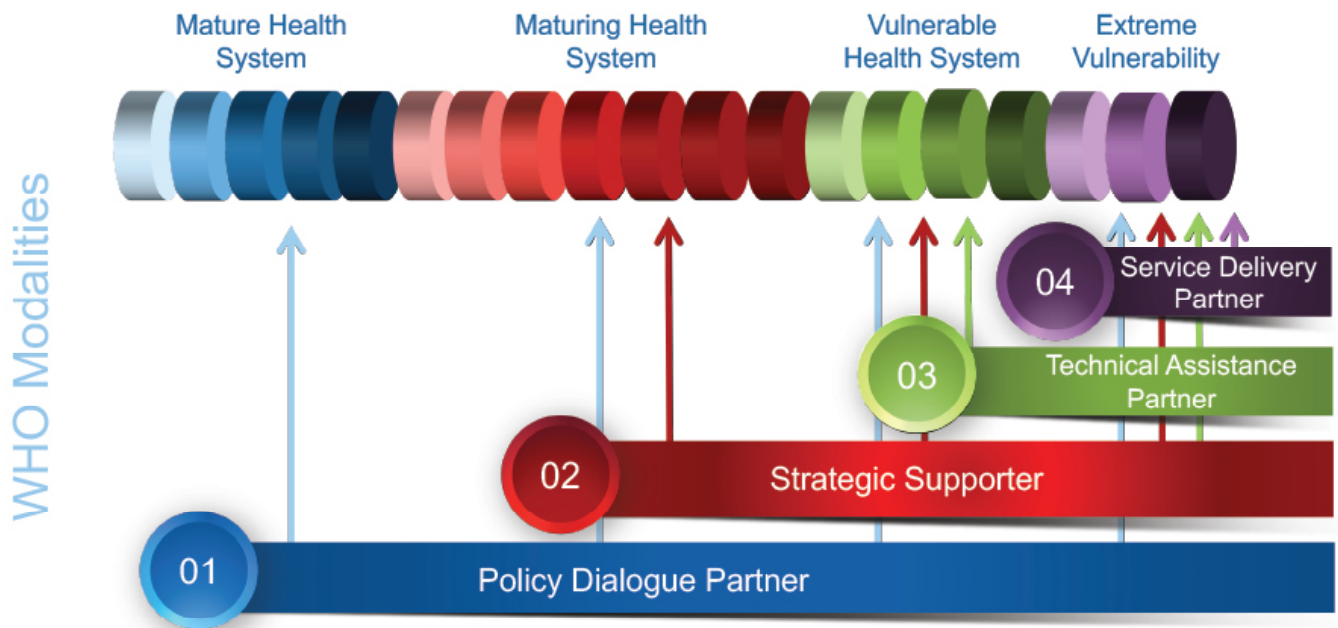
Mature Health System

Maturing Health System

Vulnerable Health System

Extreme Vulnerability

WHO Modalities

04 Service Delivery Partner

03 Technical Assistance Partner

02 Strategic Supporter

01 Policy Dialogue Partner